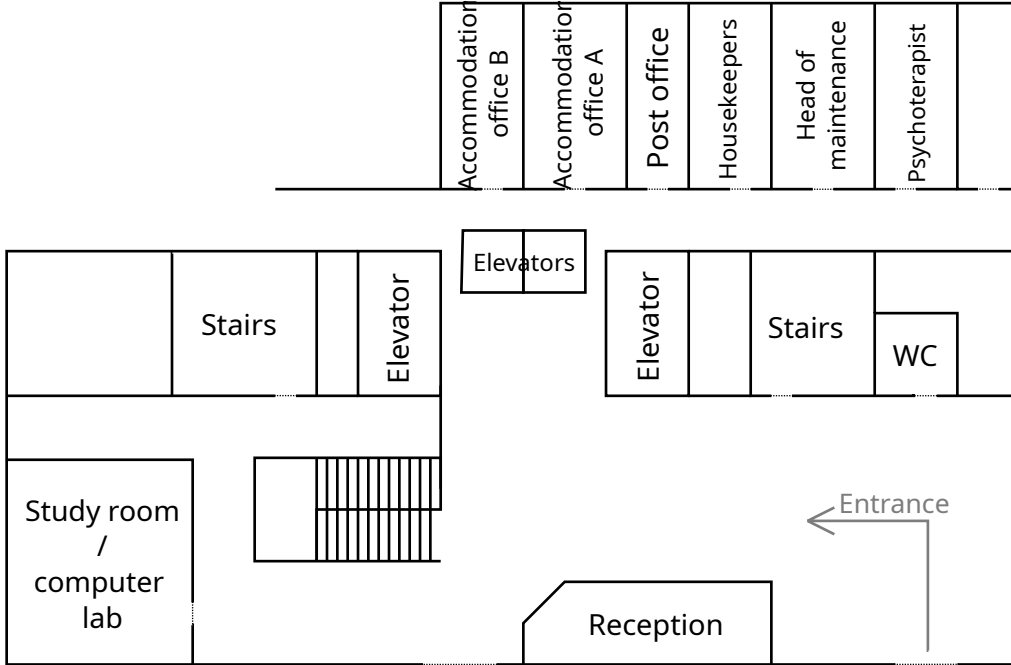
Accommodation office B

Accommodation office A

Post office

Housekeepers

Head of maintenance

Psychoterapist

Elevators

Stairs

Elevator

Elevator

Stairs

WC

Entrance

Study room / computer lab

Reception